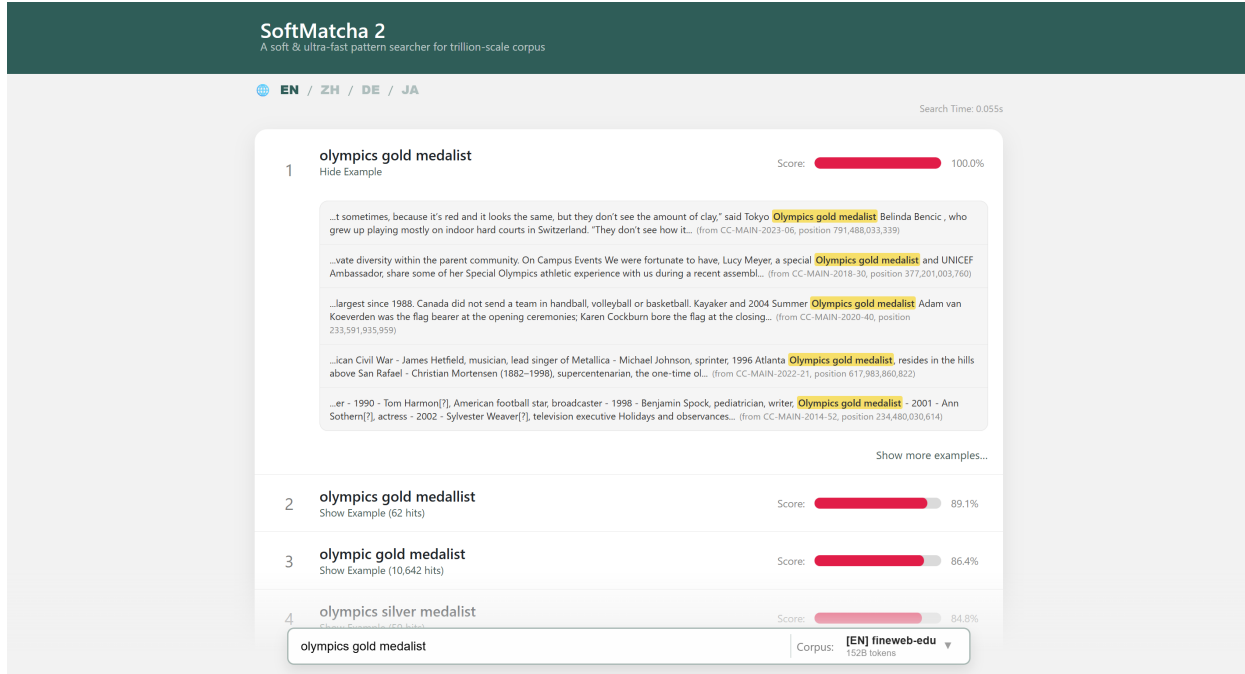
SoftMatcha 2
A soft & ultra-fast pattern searcher for trillion-scale corpus

EN / ZH / DE / JA

Search Time: 0.055s

1 olympics gold medalist
Hide Example

Score: 100.0%

...t sometimes, because it's red and it looks the same, but they don't see the amount of clay," said Tokyo Olympics gold medalist Belinda Bencic , who grew up playing mostly on indoor hard courts in Switzerland. "They don't see how it... (from CC-MAIN-2023-06, position 791,488,033,339)

...vate diversity within the parent community. On Campus Events We were fortunate to have, Lucy Meyer, a special Olympics gold medalist and UNICEF Ambassador, share some of her Special Olympics athletic experience with us during a recent assembl... (from CC-MAIN-2018-30, position 377,201,003,760)

...largest since 1988. Canada did not send a team in handball, volleyball or basketball. Kayaker and 2004 Summer Olympics gold medalist Adam van Koeverden was the flag bearer at the opening ceremonies; Karen Cockburn bore the flag at the closing... (from CC-MAIN-2020-40, position 233,591,935,959)

...ican Civil War - James Hetfield, musician, lead singer of Metallica - Michael Johnson, sprinter, 1996 Atlanta Olympics gold medalist, resides in the hills above San Rafael - Christian Mortensen (1882–1998), supercentenarian, the one-time ol... (from CC-MAIN-2022-21, position 617,983,860,822)

...er - 1990 - Tom Harmon[?], American football star, broadcaster - 1998 - Benjamin Spock, pediatrician, writer, Olympics gold medalist - 2001 - Ann Sothern[?], actress - 2002 - Sylvester Weaver[?], television executive Holidays and observances... (from CC-MAIN-2014-52, position 234,480,030,614)

Show more examples...

2 olympics gold medallist
Show Example (62 hits)

Score: 89.1%

3 olympic gold medalist
Show Example (10,642 hits)

Score: 86.4%

4 olympics silver medalist
Show Example (50 hits)

Score: 84.8%

olympics gold medalist

Corpus: [EN] fineweb-edu
152B tokens